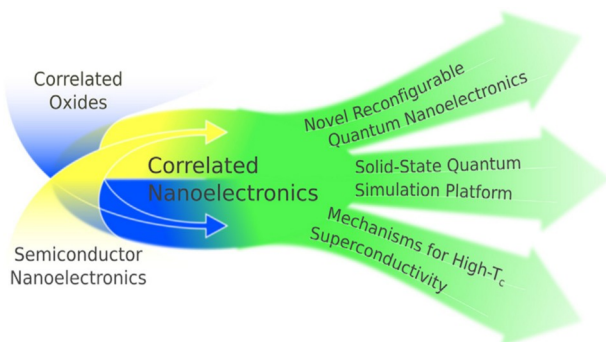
Correlated Oxides

Semiconductor Nanoelectronics

Correlated Nanoelectronics

Novel Reconfigurable Quantum Nanoelectronics

Solid-State Quantum Simulation Platform

Mechanisms for High-$T_c$ Superconductivity